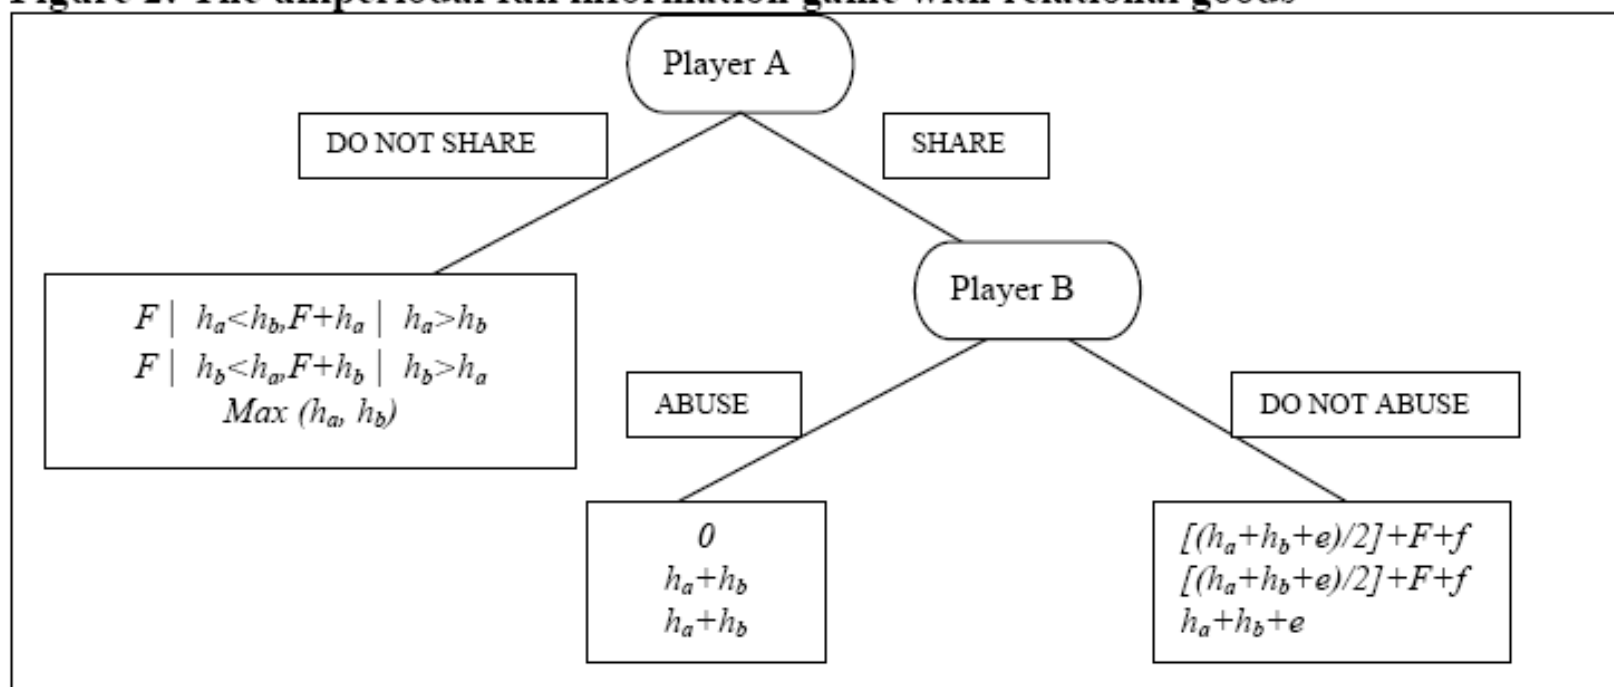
Figure 2: The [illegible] information game with relational goods

Player A

DO NOT SHARE

SHARE

$F \mid h_a<h_b, F+h_a \mid h_a>h_b$
$F \mid h_b<h_a, F+h_b \mid h_b>h_a$
$Max\ (h_a, h_b)$

Player B

ABUSE

DO NOT ABUSE

$0$
$h_a+h_b$
$h_a+h_b$

$[(h_a+h_b+e)/2]+F+f$
$[(h_a+h_b+e)/2]+F+f$
$h_a+h_b+e$